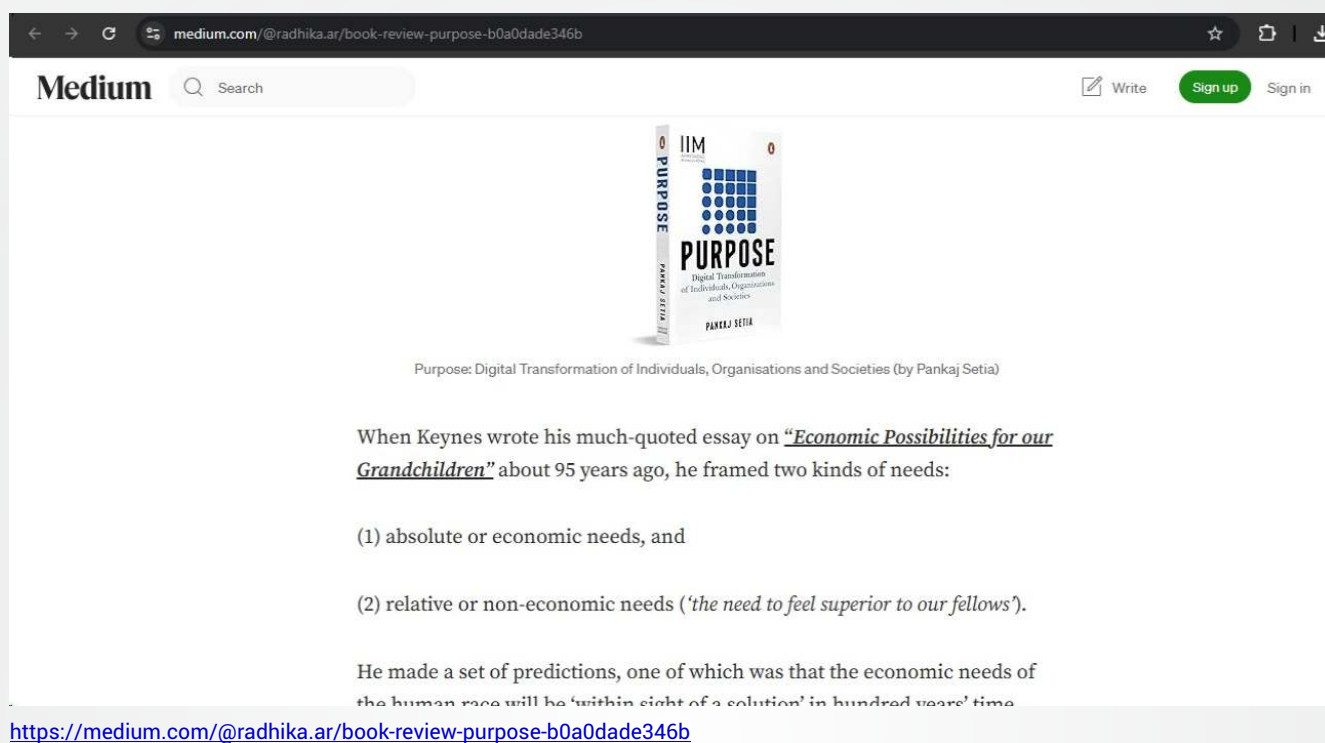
medium.com/@radhika.ar/book-review-purpose-b0a0dade346b

Medium

Search

Write

Sign up

Sign in

IIM

PURPOSE

PURPOSE

Digital Transformation of Individuals, Organisations and Societies

PANKAJ SETIA

PANKAJ SETIA

Purpose: Digital Transformation of Individuals, Organisations and Societies (by Pankaj Setia)

When Keynes wrote his much-quoted essay on *"Economic Possibilities for our Grandchildren"* about 95 years ago, he framed two kinds of needs:

(1) absolute or economic needs, and

(2) relative or non-economic needs (*'the need to feel superior to our fellows'*).

He made a set of predictions, one of which was that the economic needs of the human race will be 'within sight of a solution' in hundred years' time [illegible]

https://medium.com/@radhika.ar/book-review-purpose-b0a0dade346b